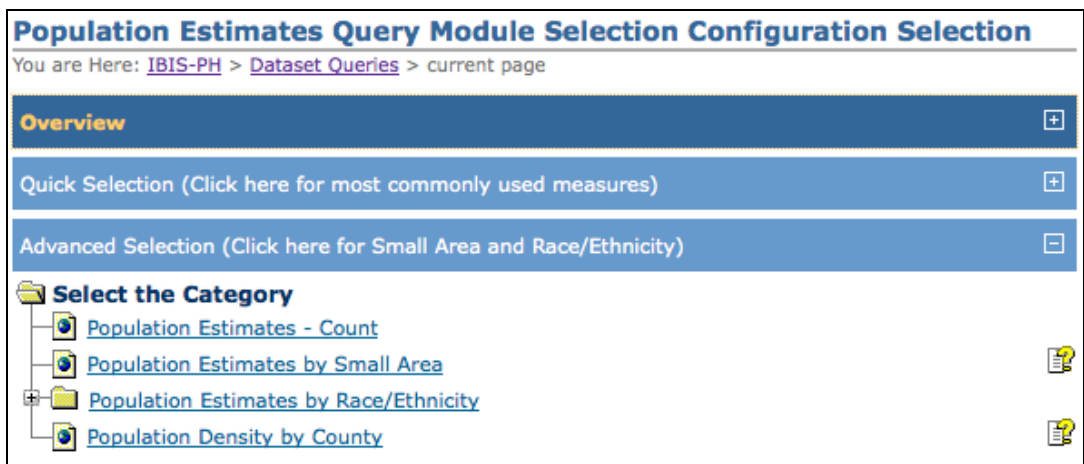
Population Estimates Query Module Selection Configuration Selection

You are Here: IBIS-PH > Dataset Queries > current page

Overview

Quick Selection (Click here for most commonly used measures)

Advanced Selection (Click here for Small Area and Race/Ethnicity)

Select the Category

Population Estimates - Count

Population Estimates by Small Area

Population Estimates by Race/Ethnicity

Population Density by County